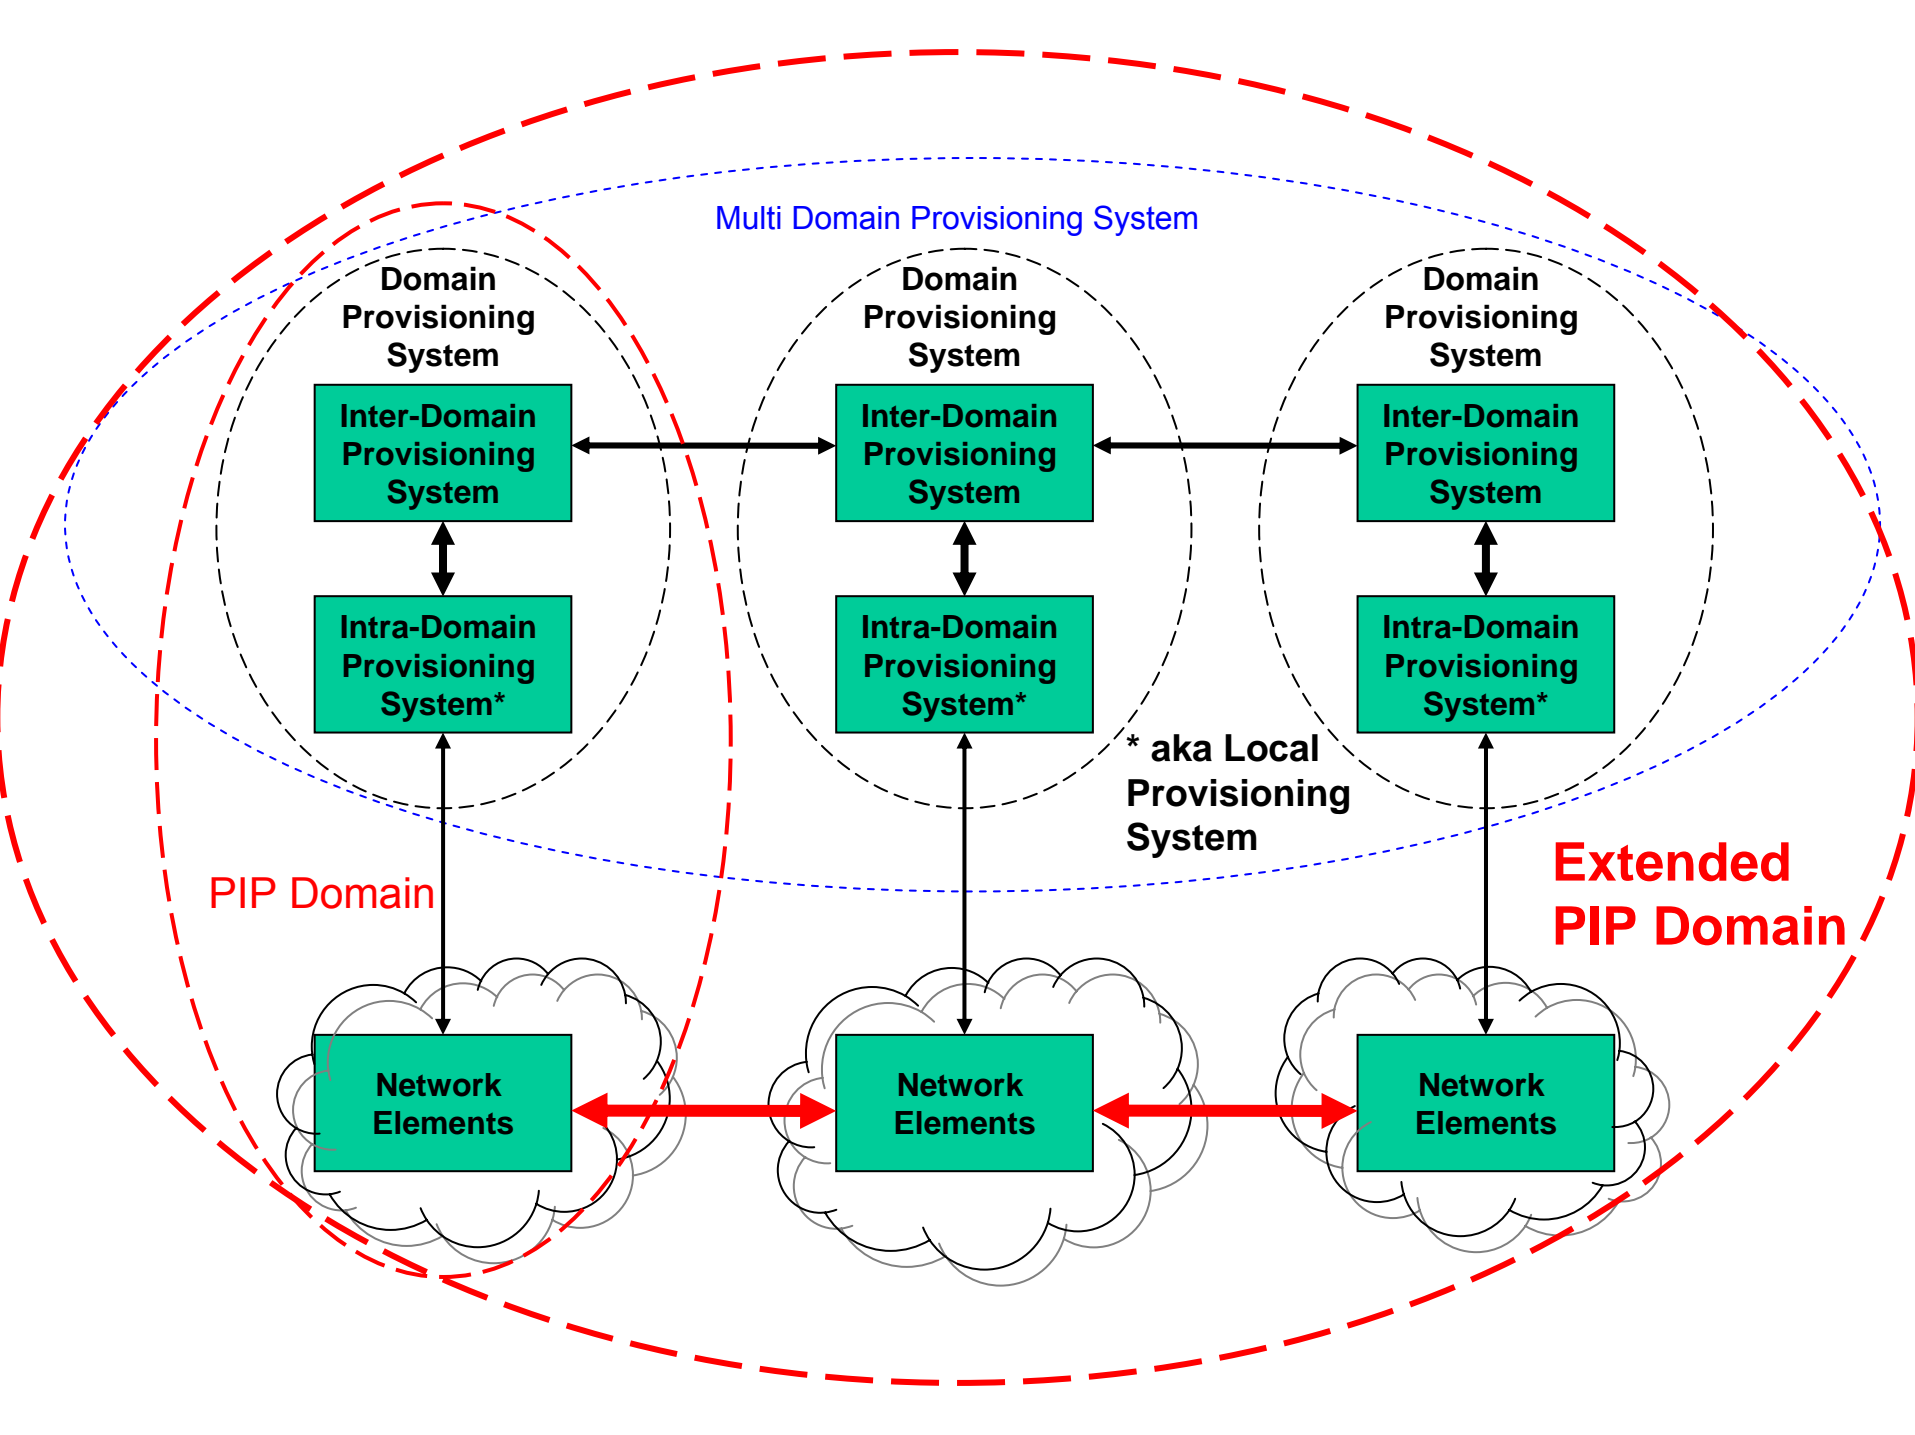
Multi Domain Provisioning System

Domain Provisioning System

Inter-Domain Provisioning System

Intra-Domain Provisioning System*

Domain Provisioning System

Inter-Domain Provisioning System

Intra-Domain Provisioning System*

Domain Provisioning System

Inter-Domain Provisioning System

Intra-Domain Provisioning System*

* aka Local Provisioning System

PIP Domain

Extended PIP Domain

Network Elements

Network Elements

Network Elements